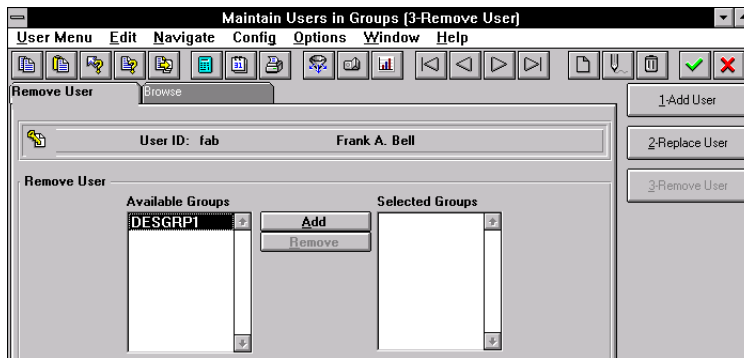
Maintain Users in Groups (3-Remove User)

User Menu Edit Navigate Config Options Window Help

Remove User

Browse

1-Add User

2-Replace User

3-Remove User

User ID: fab

Frank A. Bell

Remove User

Available Groups

DESGRP1

Add

Remove

Selected Groups